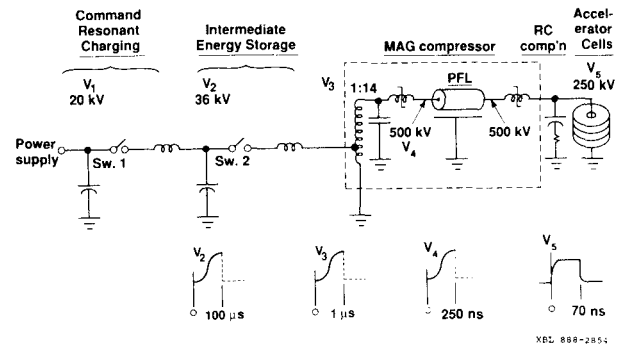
Command Resonant Charging

Intermediate Energy Storage

MAG compressor

RC comp'n

Accelerator Cells

$V_1$
20 kV

$V_2$
36 kV

$V_3$

1:14

PFL

$V_5$
250 kV

Power supply

Sw. 1

Sw. 2

500 kV

$V_4$

500 kV

$V_2$

0

100 $\mu$s

$V_3$

0

1 $\mu$s

$V_4$

0

250 ns

$V_5$

0

70 ns

XBL 888-2854